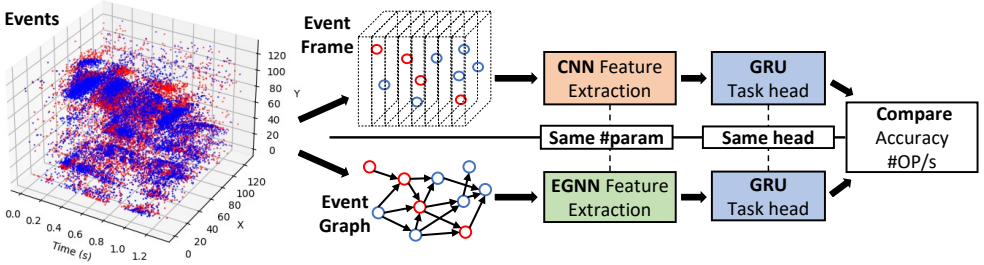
Events

120
100
80
60
40
20
0
Y

0.0 0.2 0.4 0.6 0.8 1.0 1.2
Time (s)

0 20 40 60 80 100 120
X

Event Frame

CNN Feature Extraction

GRU Task head

Same #param

Same head

Compare Accuracy #OP/s

Event Graph

EGNN Feature Extraction

GRU Task head